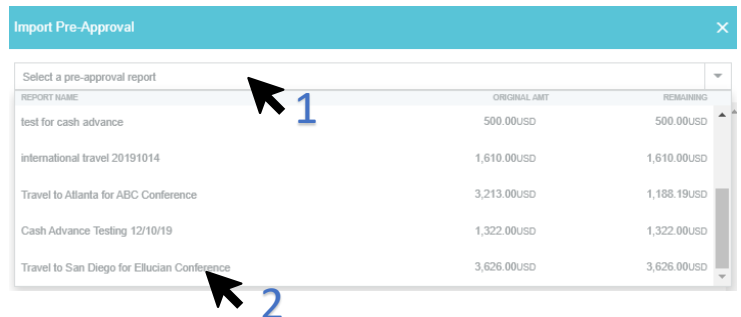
Import Pre-Approval

Select a pre-approval report

1

| REPORT NAME | ORIGINAL AMT | REMAINING |
|---|---|---|
| test for cash advance | 500.00USD | 500.00USD |
| international travel 20191014 | 1,610.00USD | 1,610.00USD |
| Travel to Atlanta for ABC Conference | 3,213.00USD | 1,188.19USD |
| Cash Advance Testing 12/10/19 | 1,322.00USD | 1,322.00USD |
| Travel to San Diego for Ellucian Conference | 3,626.00USD | 3,626.00USD |

2